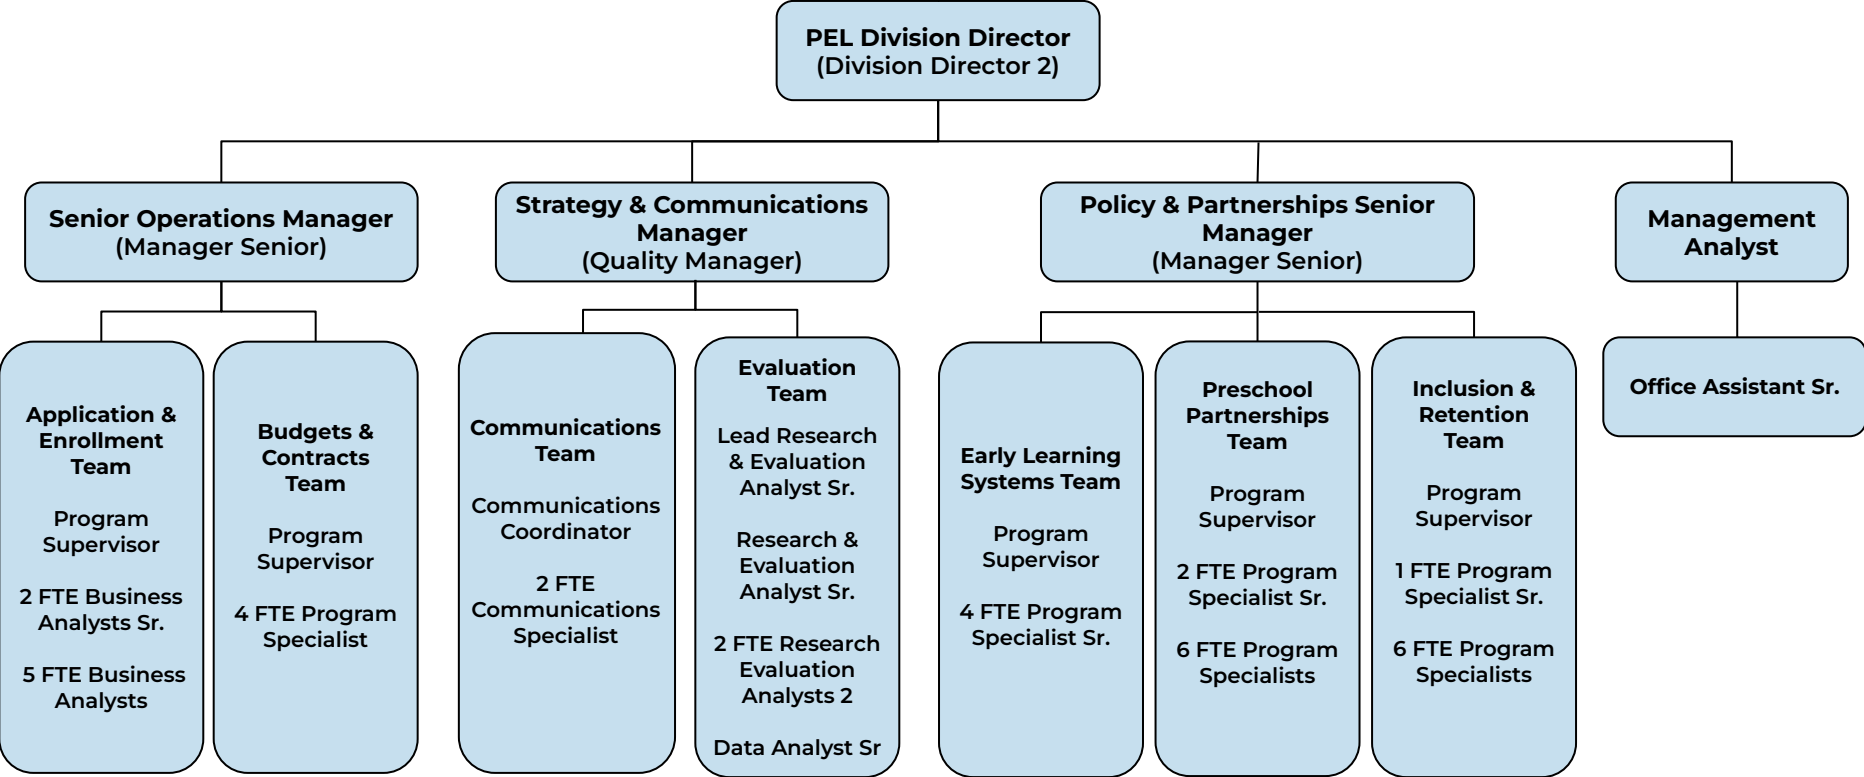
PEL Division Director
(Division Director 2)

Senior Operations Manager
(Manager Senior)

Application & Enrollment Team

Program Supervisor

2 FTE Business Analysts Sr.

5 FTE Business Analysts

Budgets & Contracts Team

Program Supervisor

4 FTE Program Specialist

Strategy & Communications Manager
(Quality Manager)

Communications Team

Communications Coordinator

2 FTE Communications Specialist

Evaluation Team

Lead Research & Evaluation Analyst Sr.

Research & Evaluation Analyst Sr.

2 FTE Research Evaluation Analysts 2

Data Analyst Sr

Policy & Partnerships Senior Manager
(Manager Senior)

Early Learning Systems Team

Program Supervisor

4 FTE Program Specialist Sr.

Preschool Partnerships Team

Program Supervisor

2 FTE Program Specialist Sr.

6 FTE Program Specialists

Inclusion & Retention Team

Program Supervisor

1 FTE Program Specialist Sr.

6 FTE Program Specialists

Management Analyst

Office Assistant Sr.